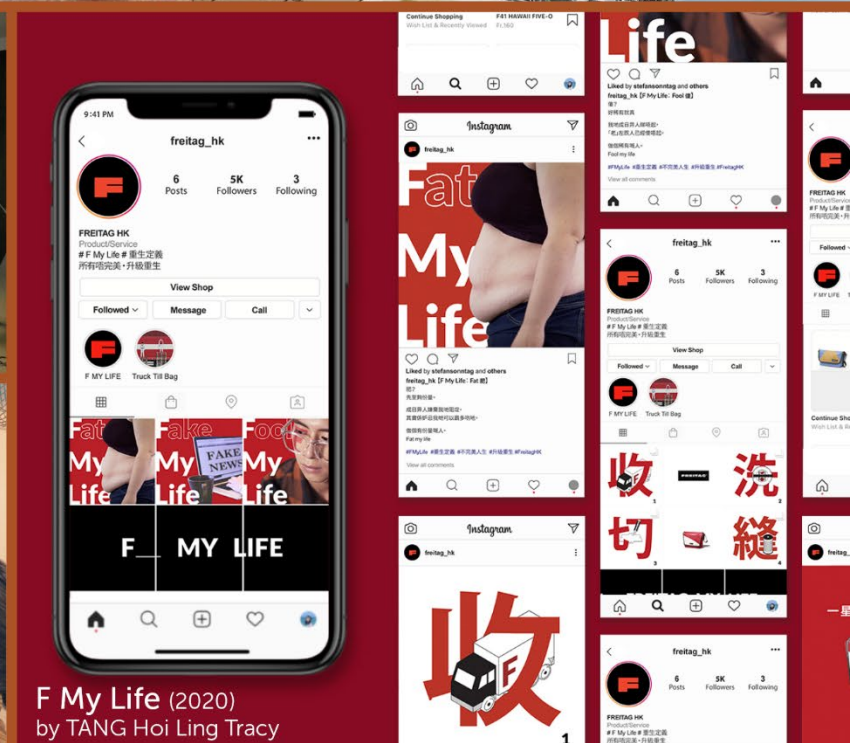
9:41 PM

freitag_hk

6 Posts
5K Followers
3 Following

FREITAG HK
Product/Service
# F My Life # 重生定義
所有唔完美•升級重生

View Shop

Followed
Message
Call

F MY LIFE
Truck Till Bag

Fat My Life
Fake NEWS My Life
Fool My Life

F__ MY LIFE

F My Life (2020)
by TANG Hoi Ling Tracy

Continue Shopping
Wish List & Recently Viewed
F41 HAWAII FIVE-O
Fr.160

Instagram
freitag_hk

Fat My Life

Liked by stefansonntag and others
freitag_hk [F My Life: Fat 版]
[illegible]
Fat my life
#FMyLife #重生定義 #不完美人生 #升級重生 #FreitagHK
View all comments

Instagram
freitag_hk

收

Life

Liked by stefansonntag and others
freitag_hk [F My Life: Fool 版]
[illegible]
Fool my life
#FMyLife #重生定義 #不完美人生 #升級重生 #FreitagHK
View all comments

freitag_hk
6 Posts
5K Followers
3 Following
FREITAG HK
Product/Service
# F My Life # 重生定義
所有唔完美•升級重生
View Shop
Followed
Message
Call
F MY LIFE
Truck Till Bag

收
FREITAG
洗
切
縫

freitag_hk
6 Posts
5K Followers
3 Following
FREITAG HK
Product/Service
# F My Life # 重生定義
所有唔完美•升級重生

FREITAG HK
Product/Service
Followed
F MY LIFE
Continue Sho
Wish List & R

freitag_hk
一星